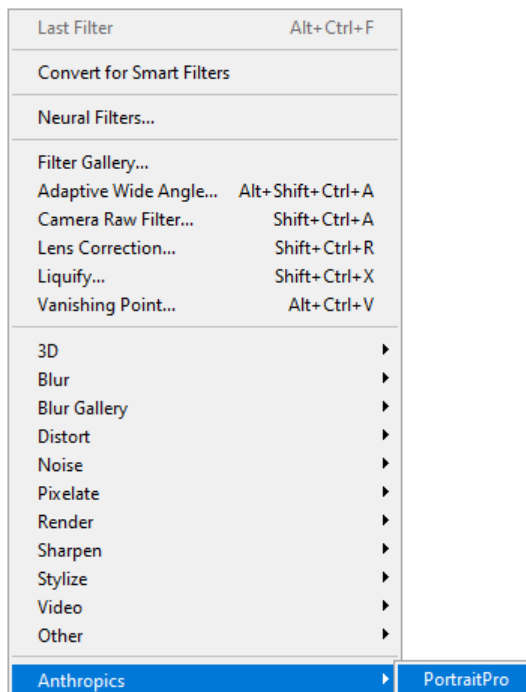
Last Filter Alt+Ctrl+F

Convert for Smart Filters

Neural Filters...

Filter Gallery...
Adaptive Wide Angle... Alt+Shift+Ctrl+A
Camera Raw Filter... Shift+Ctrl+A
Lens Correction... Shift+Ctrl+R
Liquify... Shift+Ctrl+X
Vanishing Point... Alt+Ctrl+V

3D
Blur
Blur Gallery
Distort
Noise
Pixelate
Render
Sharpen
Stylize
Video
Other

Anthropics
PortraitPro